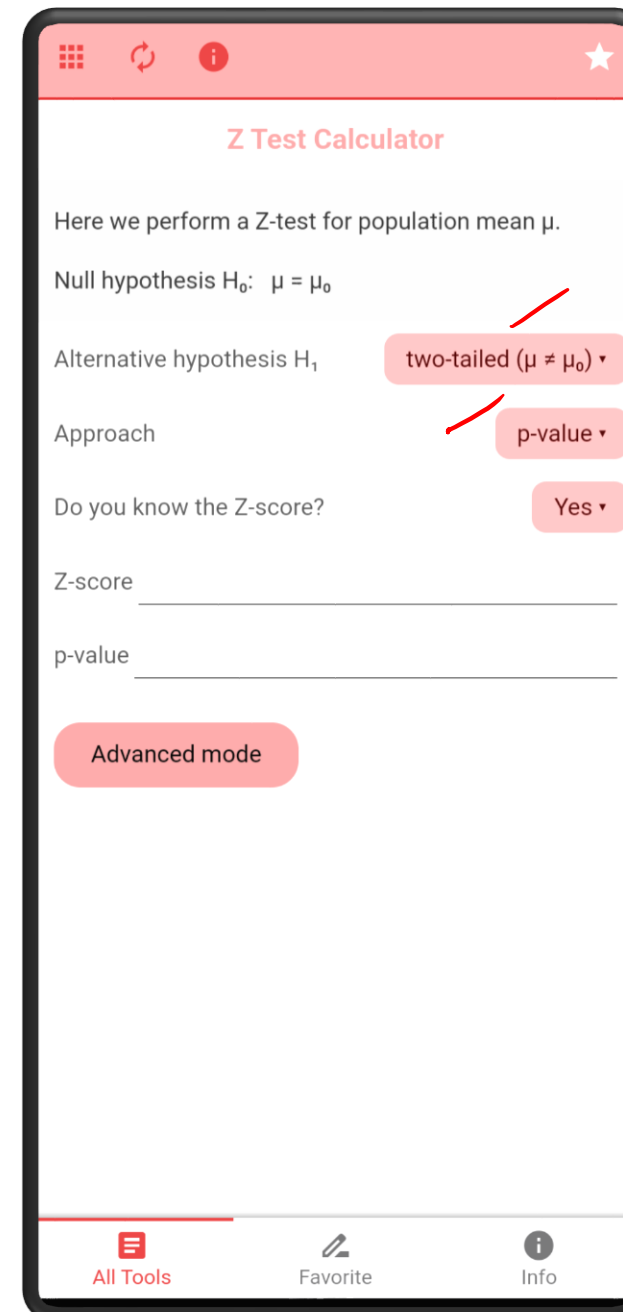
Z Test Calculator

Here we perform a Z-test for population mean μ.

Null hypothesis $H_0$: $\mu = \mu_0$

Alternative hypothesis $H_1$ two-tailed ($\mu \neq \mu_0$) ▾

Approach p-value ▾

Do you know the Z-score? Yes ▾

Z-score

p-value

Advanced mode

All Tools Favorite Info